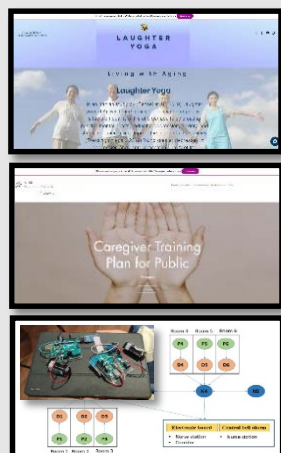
LAUGHTER YOGA

Living with Aging

Laughter Yoga

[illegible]

Caregiver Training Plan for Public

Room 4 Room 5 ROOM 6

P4 P5 P6

O4 O5 O6

O1 O2 O3

P1 P2 P3

Room 1 Room 2 Room 3

Electronic board
• Nurse station
• Corridor

Central bell alarm
• Nurse station